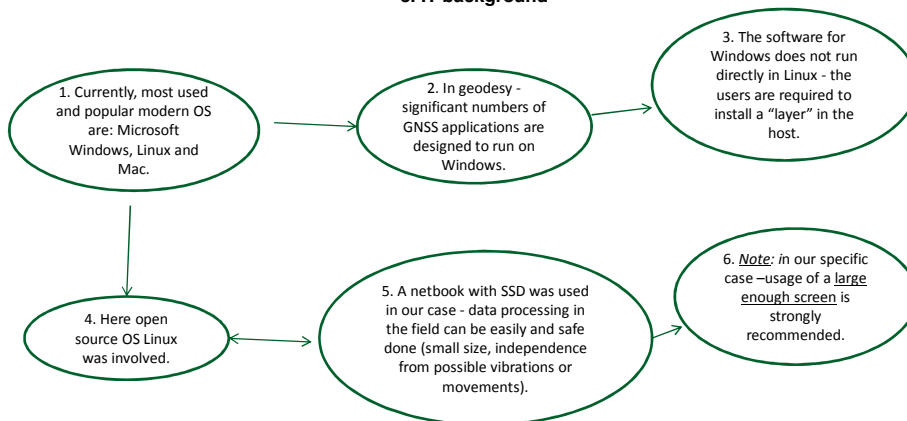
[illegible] background

1. Currently, most used and popular modern OS are: Microsoft Windows, Linux and Mac.

2. In geodesy - significant numbers of GNSS applications are designed to run on Windows.

3. The software for Windows does not run directly in Linux - the users are required to install a “layer” in the host.

4. Here open source OS Linux was involved.

5. A netbook with SSD was used in our case - data processing in the field can be easily and safe done (small size, independence from possible vibrations or movements).

6. Note: in our specific case –usage of a large enough screen is strongly recommended.